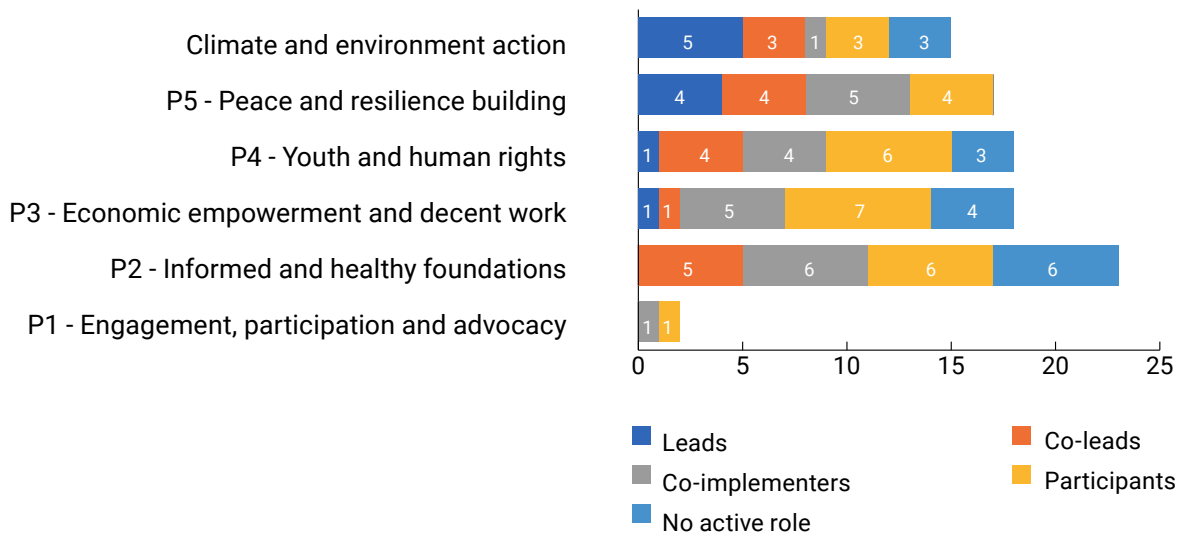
Climate and environment action
P5 - Peace and resilience building
P4 - Youth and human rights
P3 - Economic empowerment and decent work
P2 - Informed and healthy foundations
P1 - Engagement, participation and advocacy

5 3 1 3 3
4 4 5 4
1 4 4 6 3
1 1 5 7 4
5 6 6 6
1 1

0 5 10 15 20 25

Leads
Co-leads
Co-implementers
Participants
No active role